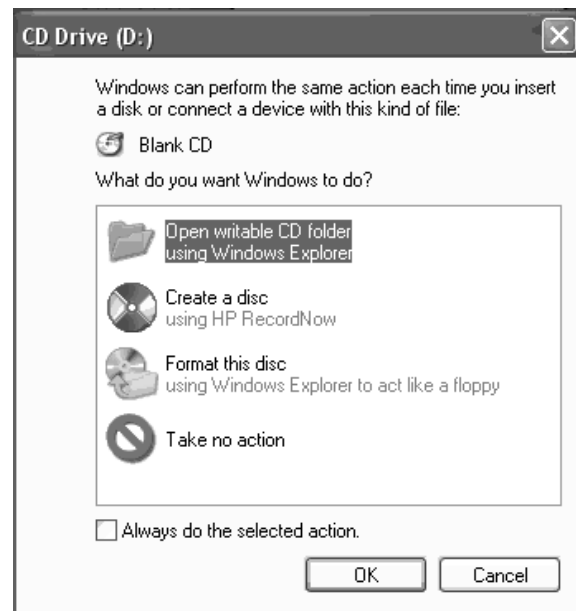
CD Drive (D:)

Windows can perform the same action each time you insert a disk or connect a device with this kind of file:

Blank CD

What do you want Windows to do?

Open writable CD folder
using Windows Explorer

Create a disc
using HP RecordNow

Format this disc
using Windows Explorer to act like a floppy

Take no action

Always do the selected action.

OK

Cancel